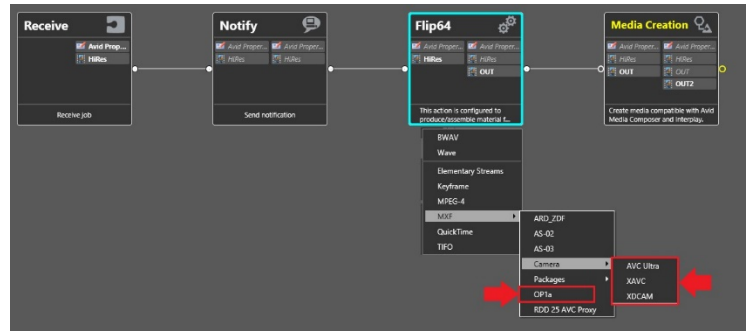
Receive

Avid Prop...
HiRes

Receive job

Notify

Avid Proper...
Avid Proper...
HiRes
HiRes

Send notification

Flip64

Avid Proper...
Avid Proper...
HiRes
HiRes
OUT

This action is configured to produce/assemble material f...

Media Creation

Avid Proper...
Avid Proper...
HiRes
HiRes
OUT
OUT
OUT2

Create media compatible with Avid Media Composer and Interplay.

BWAV
Wave
Elementary Streams
Keyframe
MPEG-4
MXF
QuickTime
TIFO

ARD_ZDF
AS-02
AS-03
Camera
Packages
OP1a
RDD 25 AVC Proxy

AVC Ultra
XAVC
XDCAM